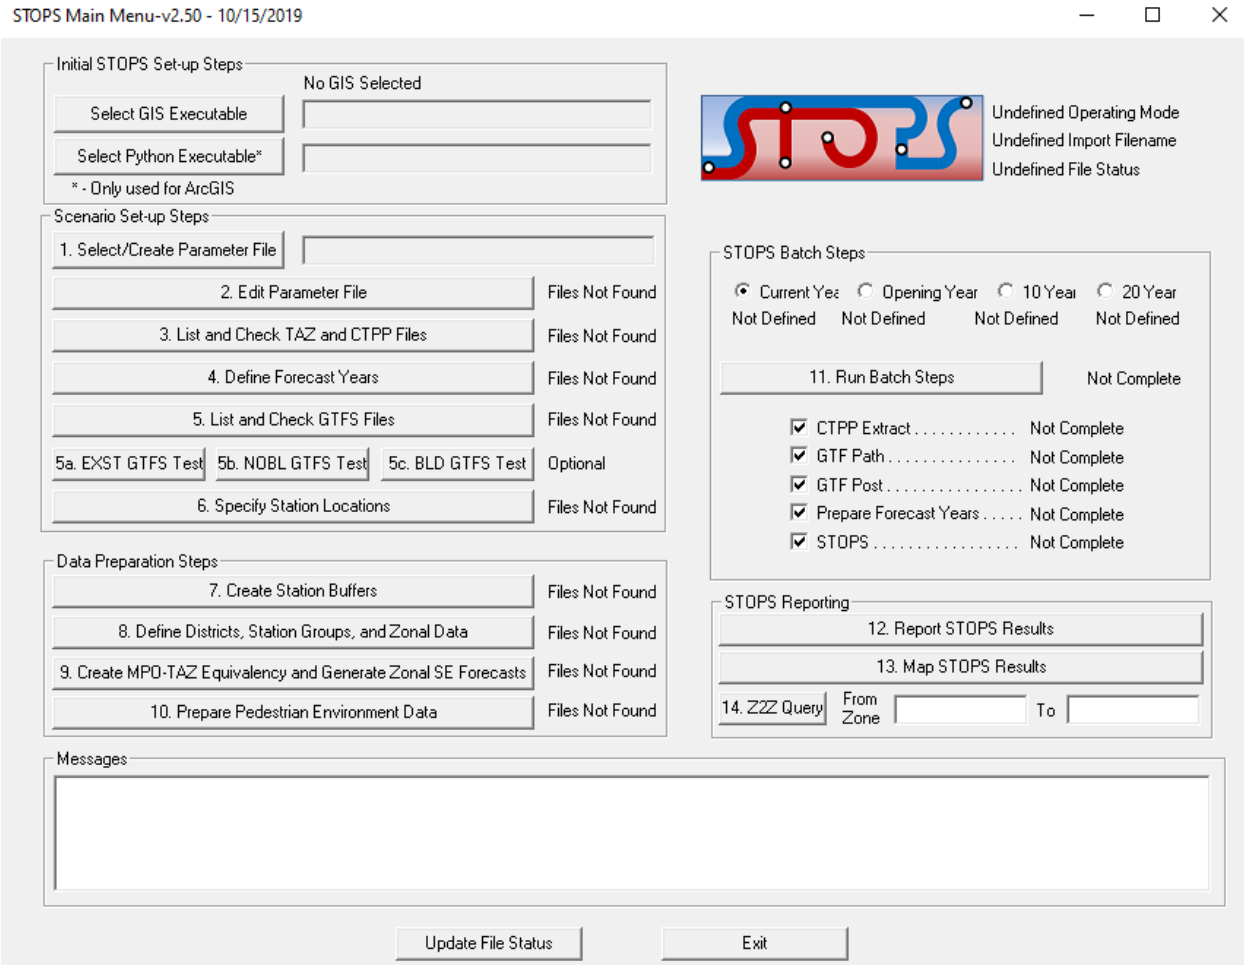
STOPS Main Menu-v2.50 - 10/15/2019

Initial STOPS Set-up Steps

No GIS Selected

Select GIS Executable

Select Python Executable*

* - Only used for ArcGIS

STOPS

Undefined Operating Mode
Undefined Import Filename
Undefined File Status

Scenario Set-up Steps

1. Select/Create Parameter File

2. Edit Parameter File | Files Not Found

3. List and Check TAZ and CTPP Files | Files Not Found

4. Define Forecast Years | Files Not Found

5. List and Check GTFS Files | Files Not Found

5a. EXST GTFS Test | 5b. NOBL GTFS Test | 5c. BLD GTFS Test | Optional

6. Specify Station Locations | Files Not Found

STOPS Batch Steps

Current Yea | Opening Year | 10 Year | 20 Year
Not Defined | Not Defined | Not Defined | Not Defined

11. Run Batch Steps | Not Complete

CTPP Extract . . . . . . . . . . . . Not Complete
GTF Path . . . . . . . . . . . . . . . Not Complete
GTF Post . . . . . . . . . . . . . . . . Not Complete
Prepare Forecast Years . . . . . Not Complete
STOPS . . . . . . . . . . . . . . . . . Not Complete

Data Preparation Steps

7. Create Station Buffers | Files Not Found

8. Define Districts, Station Groups, and Zonal Data | Files Not Found

9. Create MPO-TAZ Equivalency and Generate Zonal SE Forecasts | Files Not Found

10. Prepare Pedestrian Environment Data | Files Not Found

STOPS Reporting

12. Report STOPS Results

13. Map STOPS Results

14. Z2Z Query | From Zone | To

Messages

Update File Status

Exit